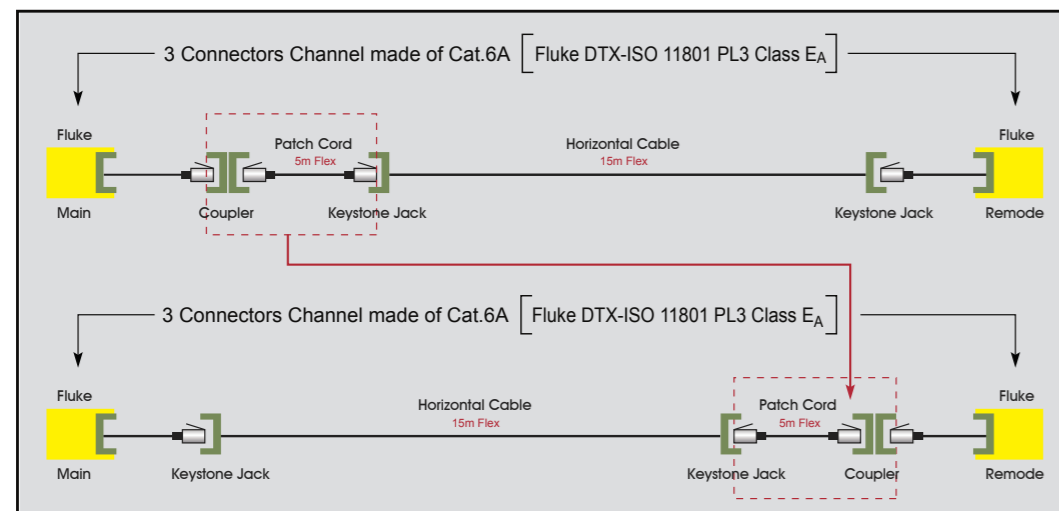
3 Connectors Channel made of Cat.6A [Fluke DTX-ISO 11801 PL3 Class $E_A$]

Fluke
Main
Patch Cord
5m Flex
Coupler
Keystone Jack
Horizontal Cable
15m Flex
Keystone Jack
Fluke
Remode

3 Connectors Channel made of Cat.6A [Fluke DTX-ISO 11801 PL3 Class $E_A$]

Fluke
Main
Keystone Jack
Horizontal Cable
15m Flex
Patch Cord
5m Flex
Keystone Jack
Coupler
Fluke
Remode